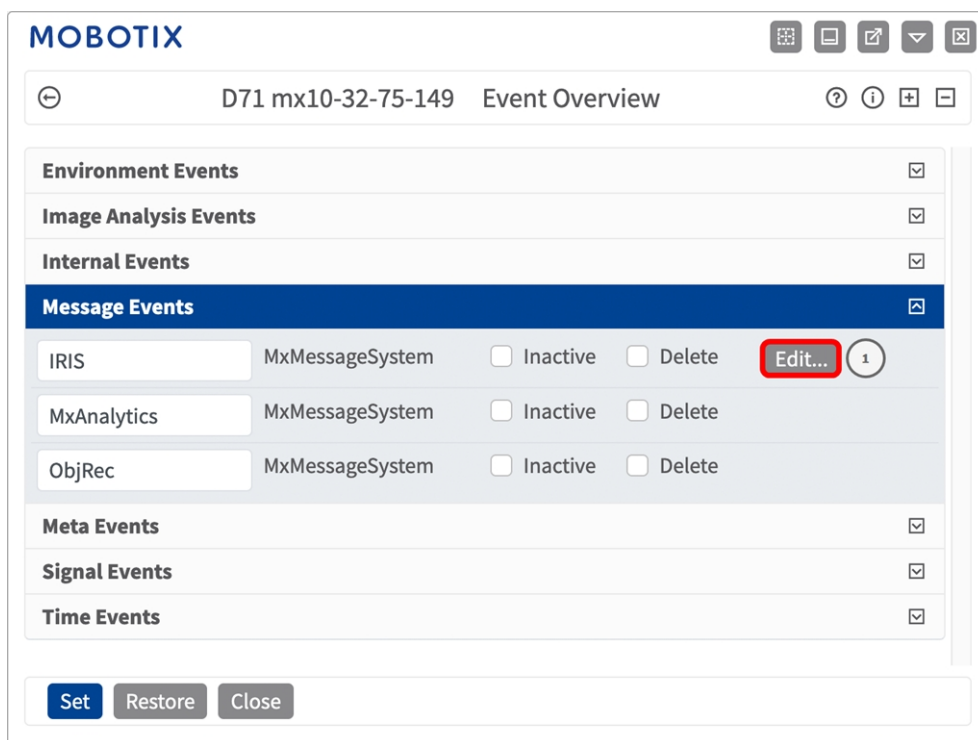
MOBOTIX

D71 mx10-32-75-149 Event Overview

Environment Events

Image Analysis Events

Internal Events

Message Events

| IRIS | MxMessageSystem | Inactive | Delete | Edit... | 1 |
|---|---|---|---|---|---|
| MxAnalytics | MxMessageSystem | Inactive | Delete | | |
| ObjRec | MxMessageSystem | Inactive | Delete | | |

Meta Events

Signal Events

Time Events

Set Restore Close